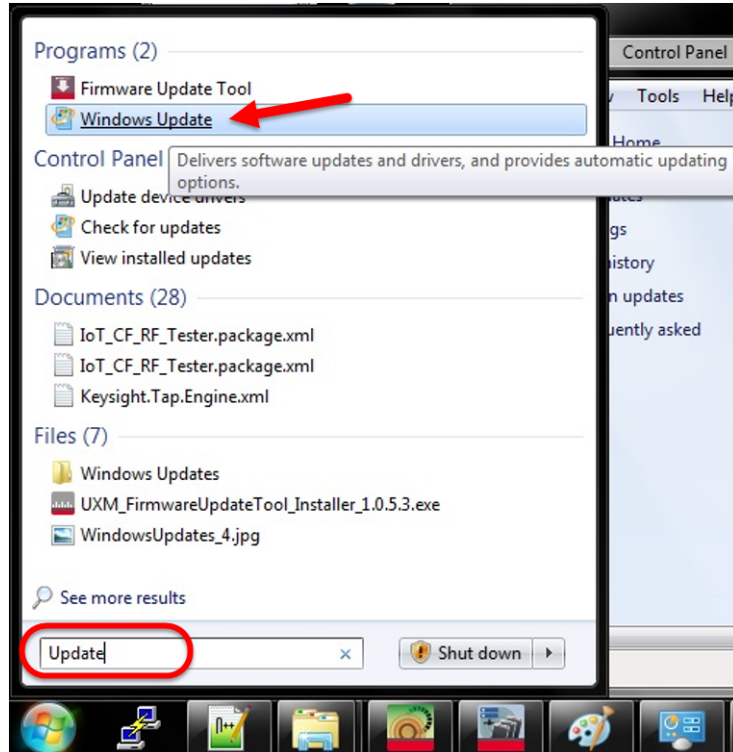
Programs (2)

Firmware Update Tool

Windows Update

Control Panel

Delivers software updates and drivers, and provides automatic updating options.

Update device drivers

Check for updates

View installed updates

Documents (28)

IoT_CF_RF_Tester.package.xml

IoT_CF_RF_Tester.package.xml

Keysight.Tap.Engine.xml

Files (7)

Windows Updates

UXM_FirmwareUpdateTool_Installer_1.0.5.3.exe

WindowsUpdates_4.jpg

See more results

Update

Shut down

Control Panel

Tools

Help

Home

ates

gs

history

n updates

uently asked